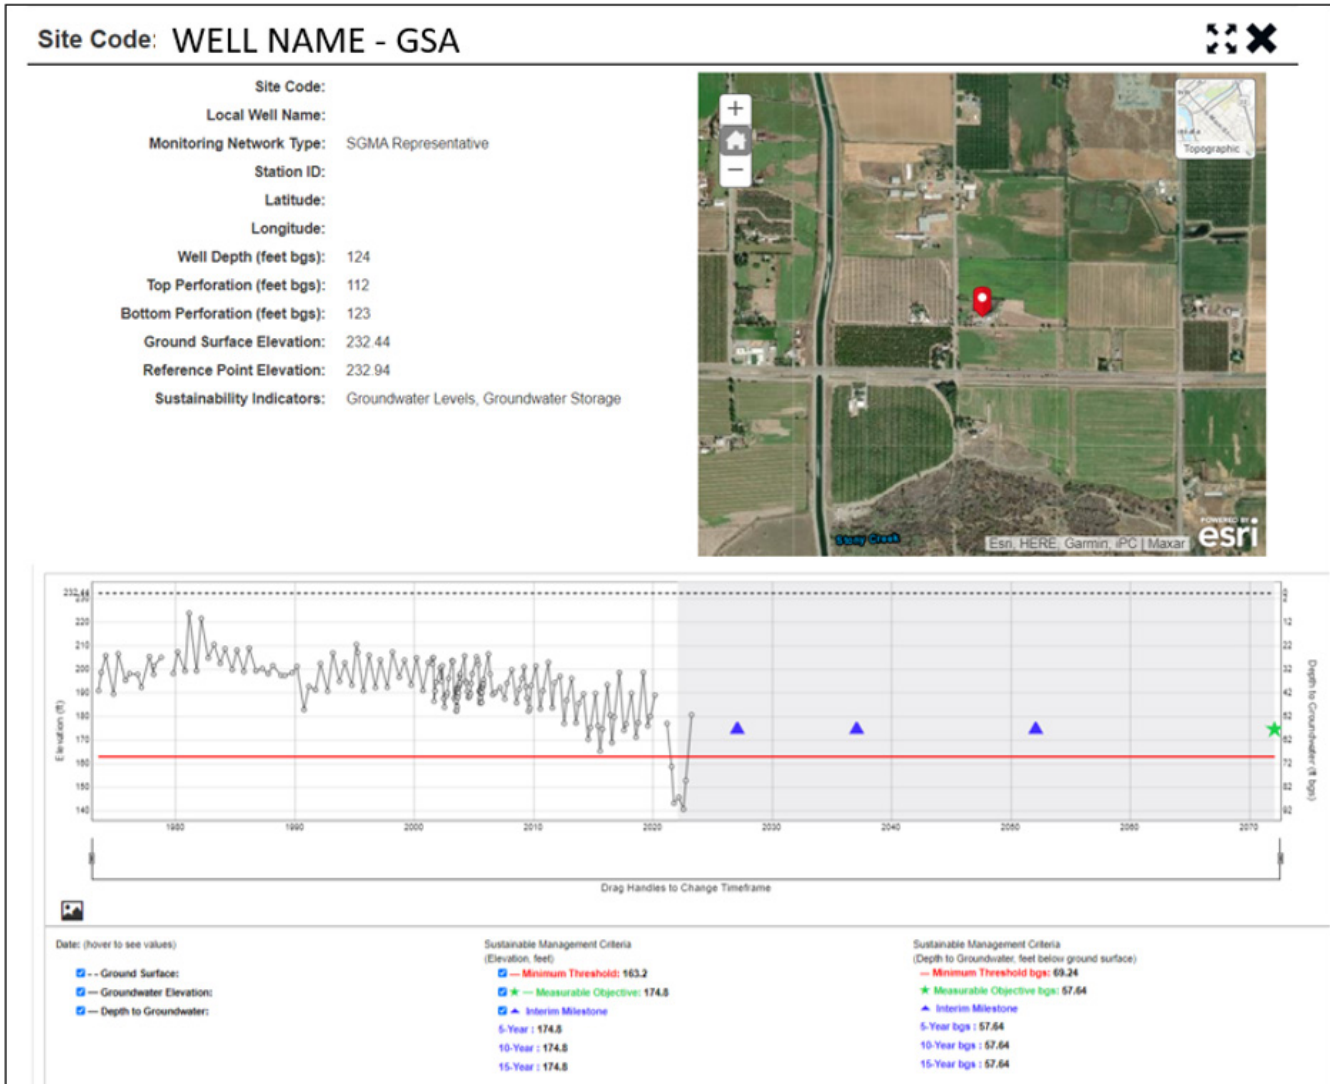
Site Code: WELL NAME - GSA

Site Code:
Local Well Name:
Monitoring Network Type: SGMA Representative
Station ID:
Latitude:
Longitude:
Well Depth (feet bgs): 124
Top Perforation (feet bgs): 112
Bottom Perforation (feet bgs): 123
Ground Surface Elevation: 232.44
Reference Point Elevation: 232.94
Sustainability Indicators: Groundwater Levels, Groundwater Storage

+
−
Topographic
Stony Creek
Esri, HERE, Garmin, iPC | Maxar
POWERED BY esri

232.44
220
210
200
190
180
170
160
150
140
Elevation (ft)
1980
1990
2000
2010
2020
2030
2040
2050
2060
2070
2
12
22
32
42
52
62
72
82
92
Depth to Groundwater (ft bgs)
Drag Handles to Change Timeframe

Date: (hover to see values)
- - Ground Surface:
— Groundwater Elevation:
— Depth to Groundwater:

Sustainable Management Criteria
(Elevation, feet)
— Minimum Threshold: 163.2
★ — Measurable Objective: 174.8
▲ Interim Milestone
5-Year : 174.8
10-Year : 174.8
15-Year : 174.8

Sustainable Management Criteria
(Depth to Groundwater, feet below ground surface)
— Minimum Threshold bgs: 69.24
★ Measurable Objective bgs: 57.64
▲ Interim Milestone
5-Year bgs : 57.64
10-Year bgs : 57.64
15-Year bgs : 57.64